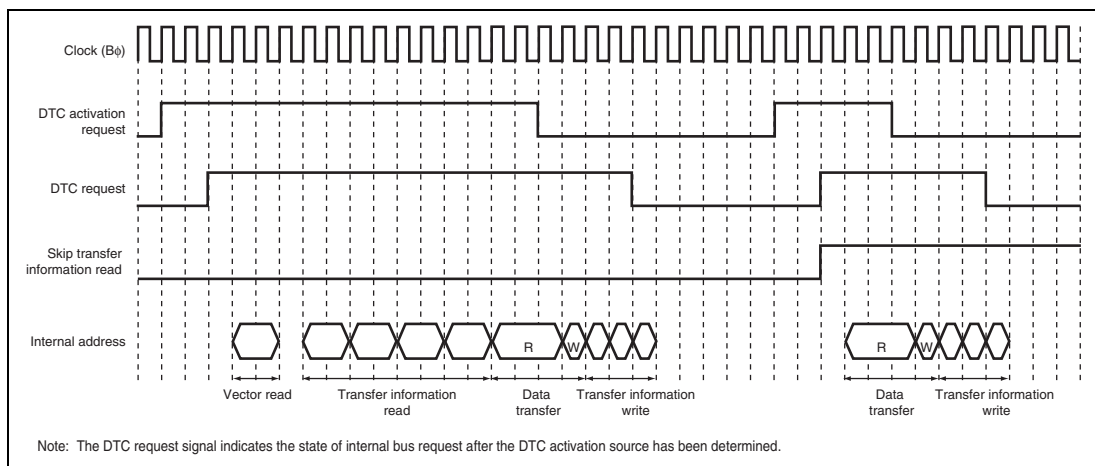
Clock (Bϕ)

DTC activation request

DTC request

Skip transfer information read

Internal address

R W

R W

Vector read

Transfer information read

Data transfer

Transfer information write

Data transfer

Transfer information write

Note: The DTC request signal indicates the state of internal bus request after the DTC activation source has been determined.